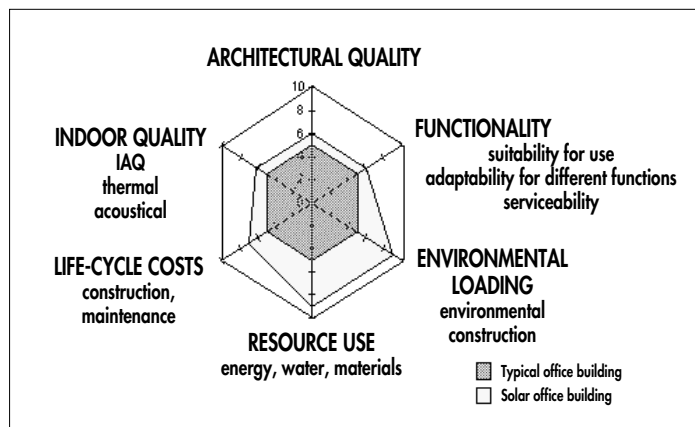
ARCHITECTURAL QUALITY

10

8

6

INDOOR QUALITY
IAQ
thermal
acoustical

FUNCTIONALITY
suitability for use
adaptability for different functions
serviceability

LIFE-CYCLE COSTS
construction,
maintenance

ENVIRONMENTAL
LOADING
environmental
construction

RESOURCE USE
energy, water, materials

Typical office building

Solar office building